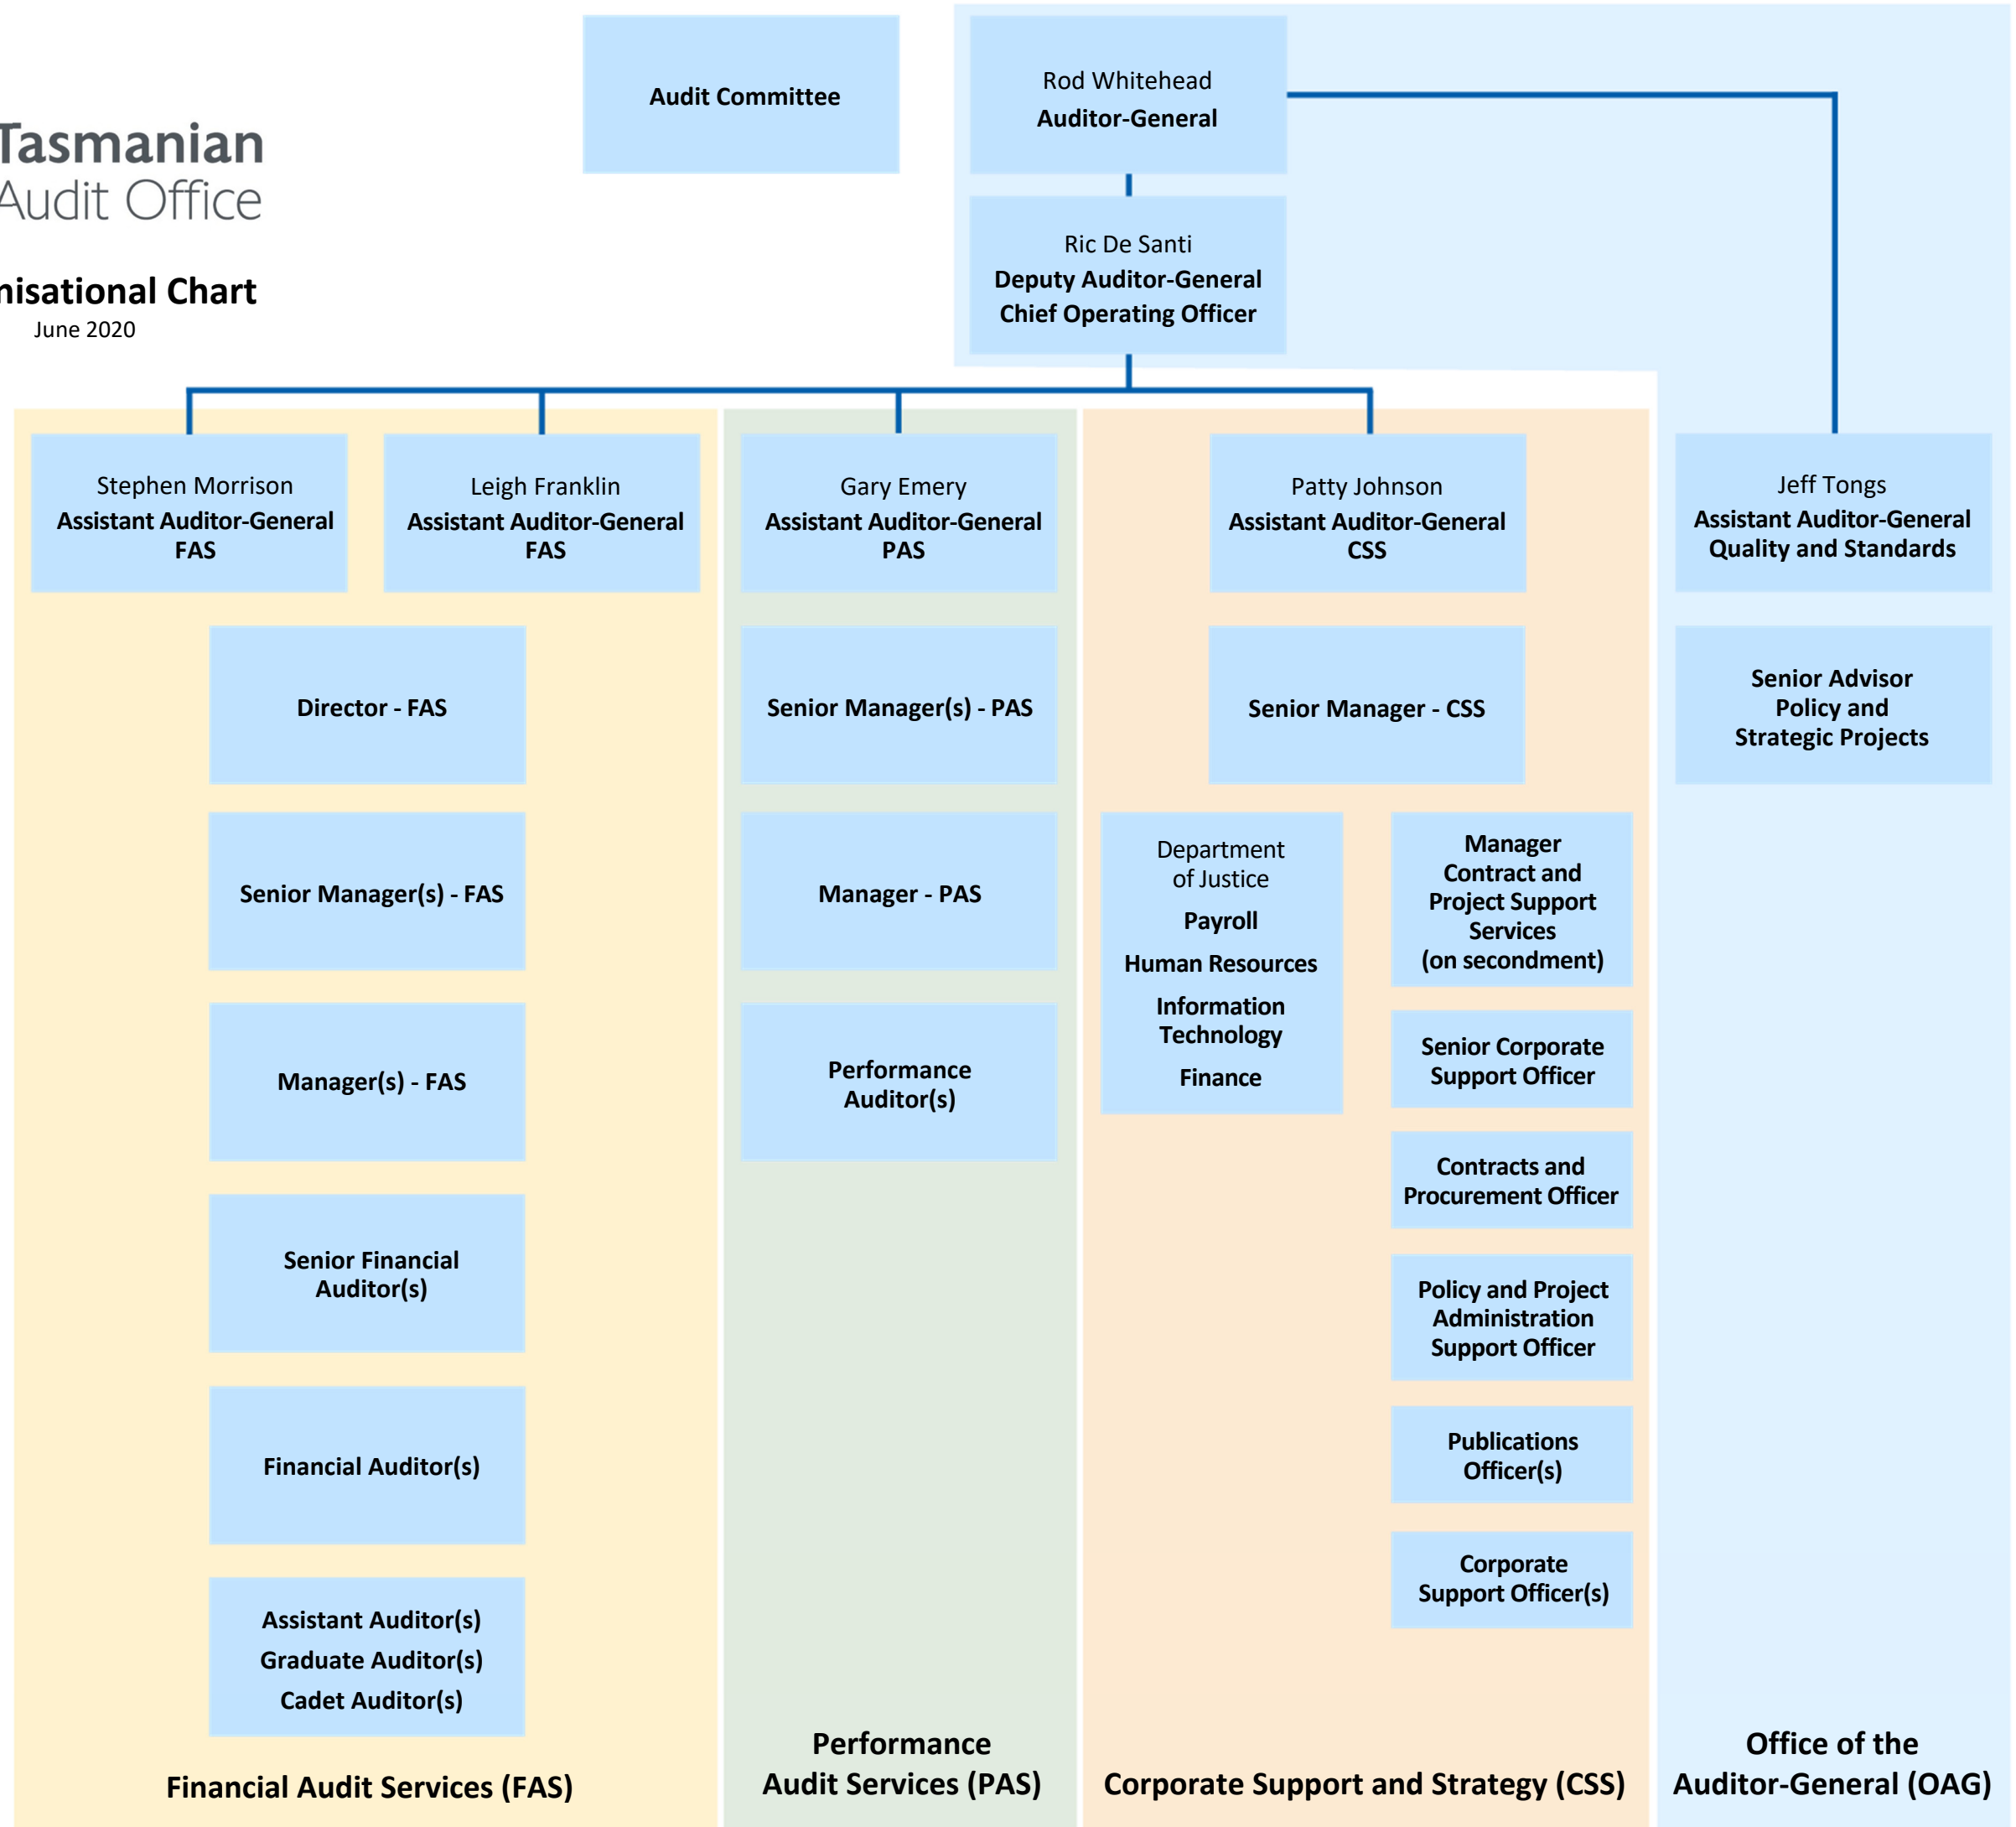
Tasmanian
Audit Office

nisational Chart
June 2020

Audit Committee

Rod Whitehead
Auditor-General

Ric De Santi
Deputy Auditor-General
Chief Operating Officer

Stephen Morrison
Assistant Auditor-General
FAS

Leigh Franklin
Assistant Auditor-General
FAS

Gary Emery
Assistant Auditor-General
PAS

Patty Johnson
Assistant Auditor-General
CSS

Jeff Tongs
Assistant Auditor-General
Quality and Standards

Director - FAS

Senior Manager(s) - PAS

Senior Manager - CSS

Senior Advisor
Policy and
Strategic Projects

Senior Manager(s) - FAS

Manager - PAS

Department of Justice
Payroll
Human Resources
Information Technology
Finance

Manager
Contract and Project Support Services
(on secondment)

Senior Corporate Support Officer

Manager(s) - FAS

Performance Auditor(s)

Contracts and Procurement Officer

Senior Financial Auditor(s)

Policy and Project Administration Support Officer

Financial Auditor(s)

Publications Officer(s)

Corporate Support Officer(s)

Assistant Auditor(s)
Graduate Auditor(s)
Cadet Auditor(s)

Financial Audit Services (FAS)

Performance Audit Services (PAS)

Corporate Support and Strategy (CSS)

Office of the Auditor-General (OAG)